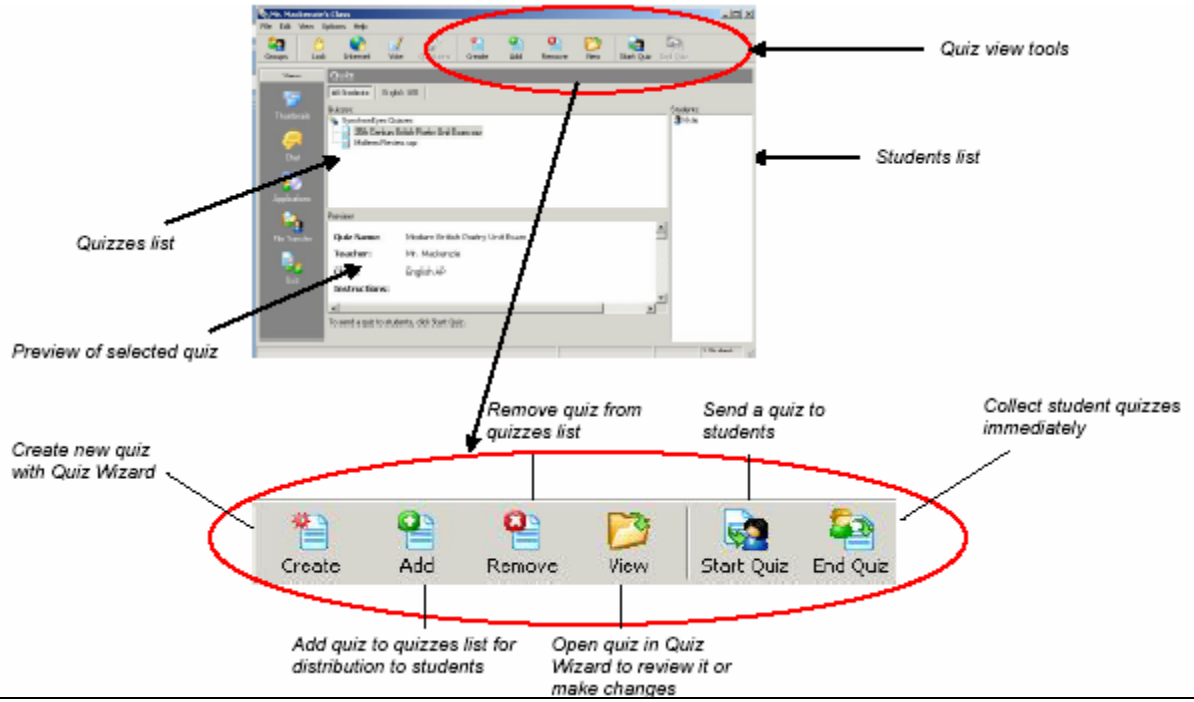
Mr. Mackenzie's Class
File Edit View Options Help
Groups Lock Internet Vote Create Add Remove View Start Quiz End Quiz
Views
Quiz
All Students English 101
Quizzes
SynchronEyes Quizzes
20th Century British Poetry Unit Exam.sqz
MidtermReview.sqz
Thumbnails
Chat
Applications
File Transfer
Quiz
Preview
Quiz Name: Modern British Poetry Unit Exam
Teacher: Mr. Mackenzie
English AP
Instructions:
To send a quiz to students, click Start Quiz.
Students
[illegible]

Quiz view tools

Students list

Quizzes list

Preview of selected quiz

Remove quiz from quizzes list

Send a quiz to students

Collect student quizzes immediately

Create new quiz with Quiz Wizard

Create Add Remove View Start Quiz End Quiz

Add quiz to quizzes list for distribution to students

Open quiz in Quiz Wizard to review it or make changes